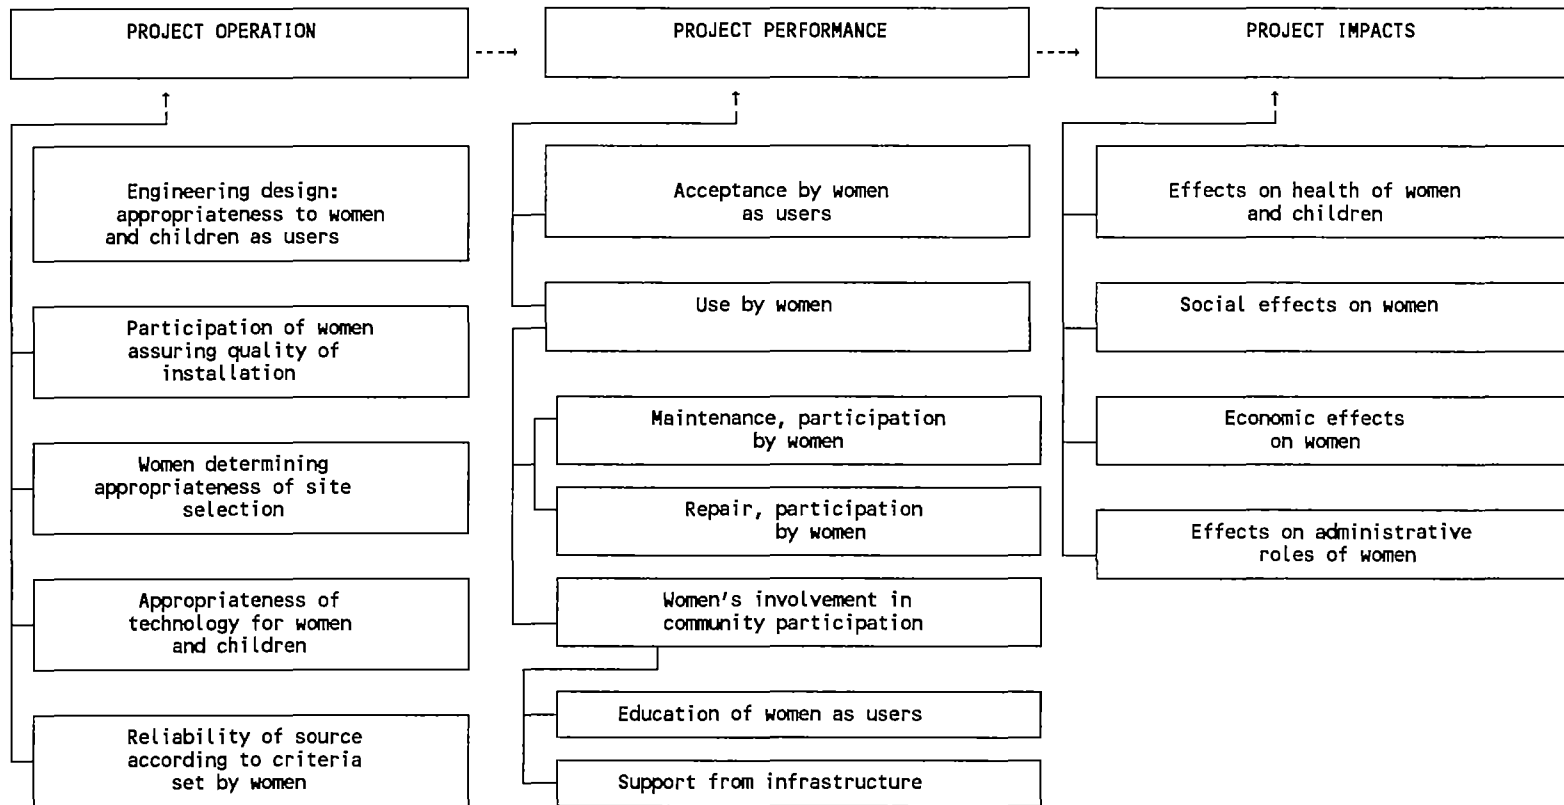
PROJECT OPERATION

PROJECT PERFORMANCE

PROJECT IMPACTS

Engineering design: appropriateness to women and children as users

Participation of women assuring quality of installation

Women determining appropriateness of site selection

Appropriateness of technology for women and children

Reliability of source according to criteria set by women

Acceptance by women as users

Use by women

Maintenance, participation by women

Repair, participation by women

Women's involvement in community participation

Education of women as users

Support from infrastructure

Effects on health of women and children

Social effects on women

Economic effects on women

Effects on administrative roles of women